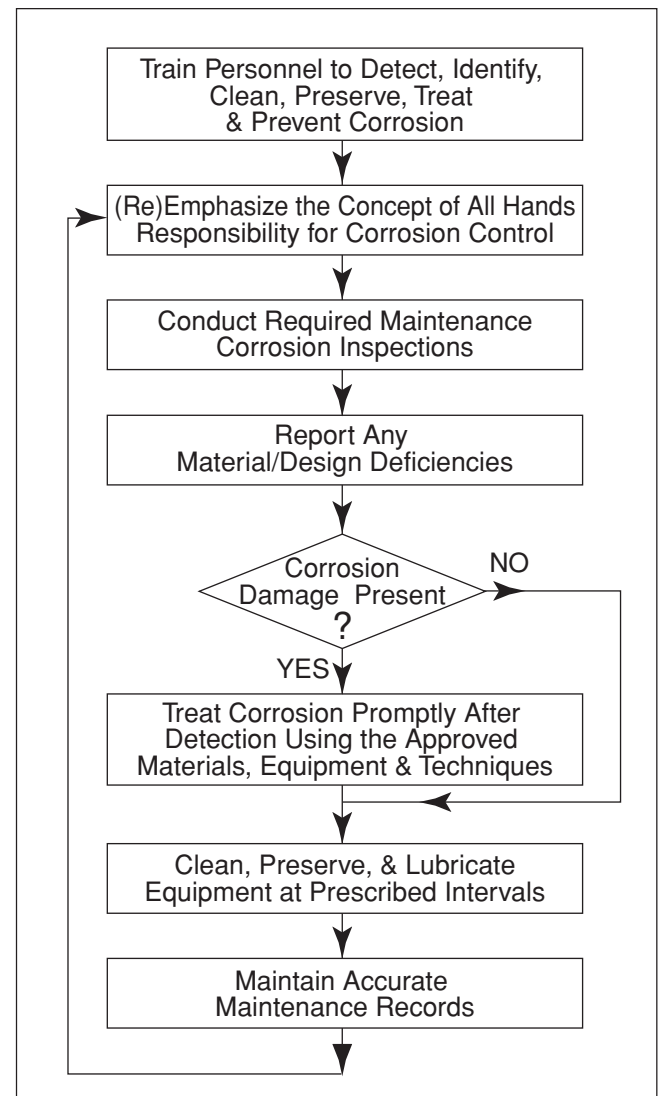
Train Personnel to Detect, Identify, Clean, Preserve, Treat & Prevent Corrosion

(Re)Emphasize the Concept of All Hands Responsibility for Corrosion Control

Conduct Required Maintenance Corrosion Inspections

Report Any Material/Design Deficiencies

Corrosion Damage Present ?

NO

YES

Treat Corrosion Promptly After Detection Using the Approved Materials, Equipment & Techniques

Clean, Preserve, & Lubricate Equipment at Prescribed Intervals

Maintain Accurate Maintenance Records